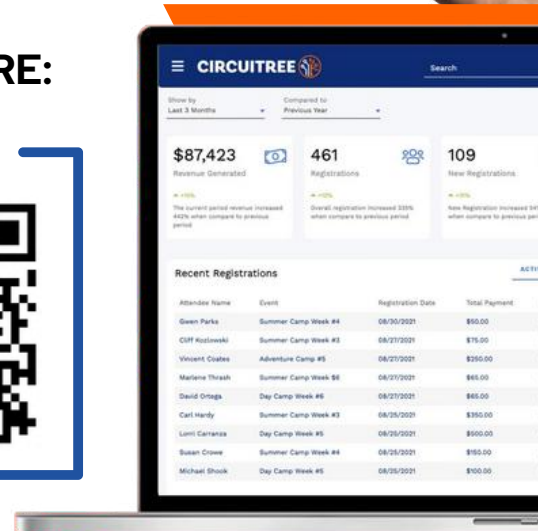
RE:

CIRCUITREE

Search

Show by
Last 3 Months

Compared to
Previous Year

$87,423
Revenue Generated
▲ +15%
The current period revenue increased 443% when compare to previous period

461
Registrations
▲ +12%
Overall registration increased 335% when compare to previous period

109
New Registrations
▲ +15%
New Registration increased 54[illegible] when compare to previous per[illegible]

Recent Registrations

ACTI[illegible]

| Attendee Name | Event | Registration Date | Total Payment |
|---|---|---|---|
| Gwen Parks | Summer Camp Week #4 | 08/30/2021 | $50.00 |
| Cliff Kozlowski | Summer Camp Week #3 | 08/27/2021 | $75.00 |
| Vincent Coates | Adventure Camp #5 | 08/27/2021 | $250.00 |
| Marlene Thrash | Summer Camp Week $6 | 08/27/2021 | $65.00 |
| David Ortega | Day Camp Week #6 | 08/27/2021 | $65.00 |
| Carl Hardy | Summer Camp Week #3 | 08/25/2021 | $350.00 |
| Lorri Carranza | Day Camp Week #5 | 08/25/2021 | $500.00 |
| Susan Crowe | Summer Camp Week #4 | 08/25/2021 | $150.00 |
| Michael Shook | Day Camp Week #5 | 08/25/2021 | $100.00 |